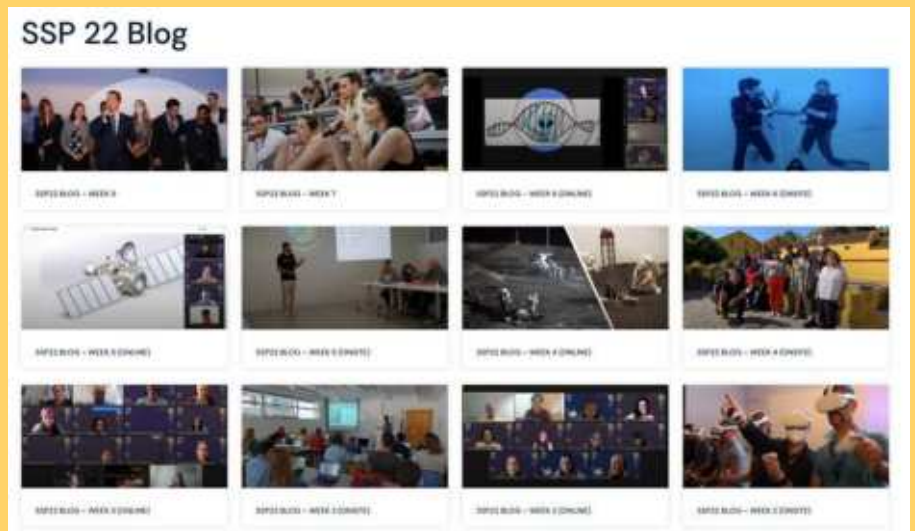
SSP 22 Blog

SSP22 BLOG – WEEK 8

SSP22 BLOG – WEEK 7

SSP22 BLOG – WEEK 6 (ONLINE)

SSP22 BLOG – WEEK 6 (ONSITE)

SSP22 BLOG – WEEK 5 (ONLINE)

SSP22 BLOG – WEEK 5 (ONSITE)

SSP22 BLOG – WEEK 4 (ONLINE)

SSP22 BLOG – WEEK 4 (ONSITE)

SSP22 BLOG – WEEK 3 (ONLINE)

SSP22 BLOG – WEEK 3 (ONSITE)

SSP22 BLOG – WEEK 2 (ONLINE)

SSP22 BLOG – WEEK 2 (ONSITE)